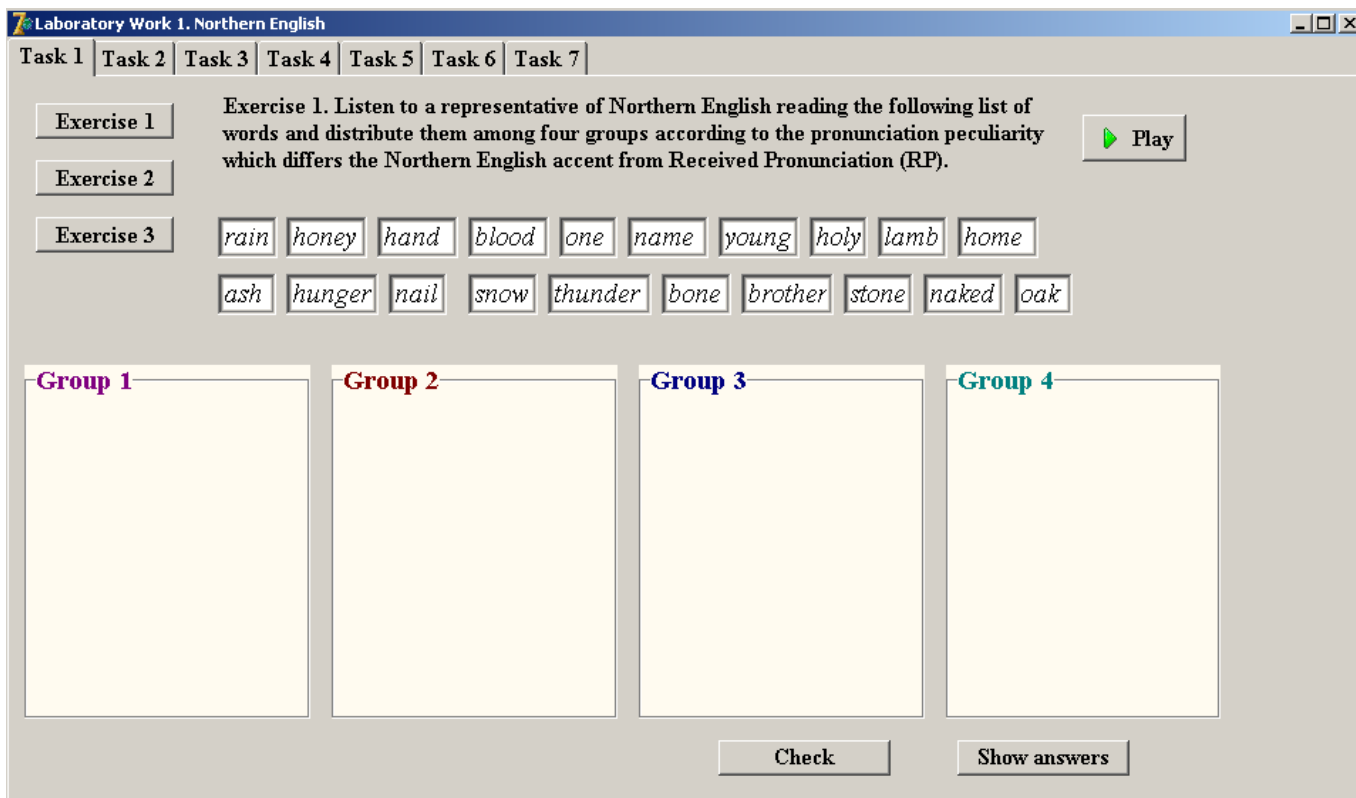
Laboratory Work 1. Northern English

Task 1 | Task 2 | Task 3 | Task 4 | Task 5 | Task 6 | Task 7

Exercise 1
Exercise 2
Exercise 3

Exercise 1. Listen to a representative of Northern English reading the following list of words and distribute them among four groups according to the pronunciation peculiarity which differs the Northern English accent from Received Pronunciation (RP).

Play

rain honey hand blood one name young holy lamb home
ash hunger nail snow thunder bone brother stone naked oak

Group 1
Group 2
Group 3
Group 4

Check
Show answers